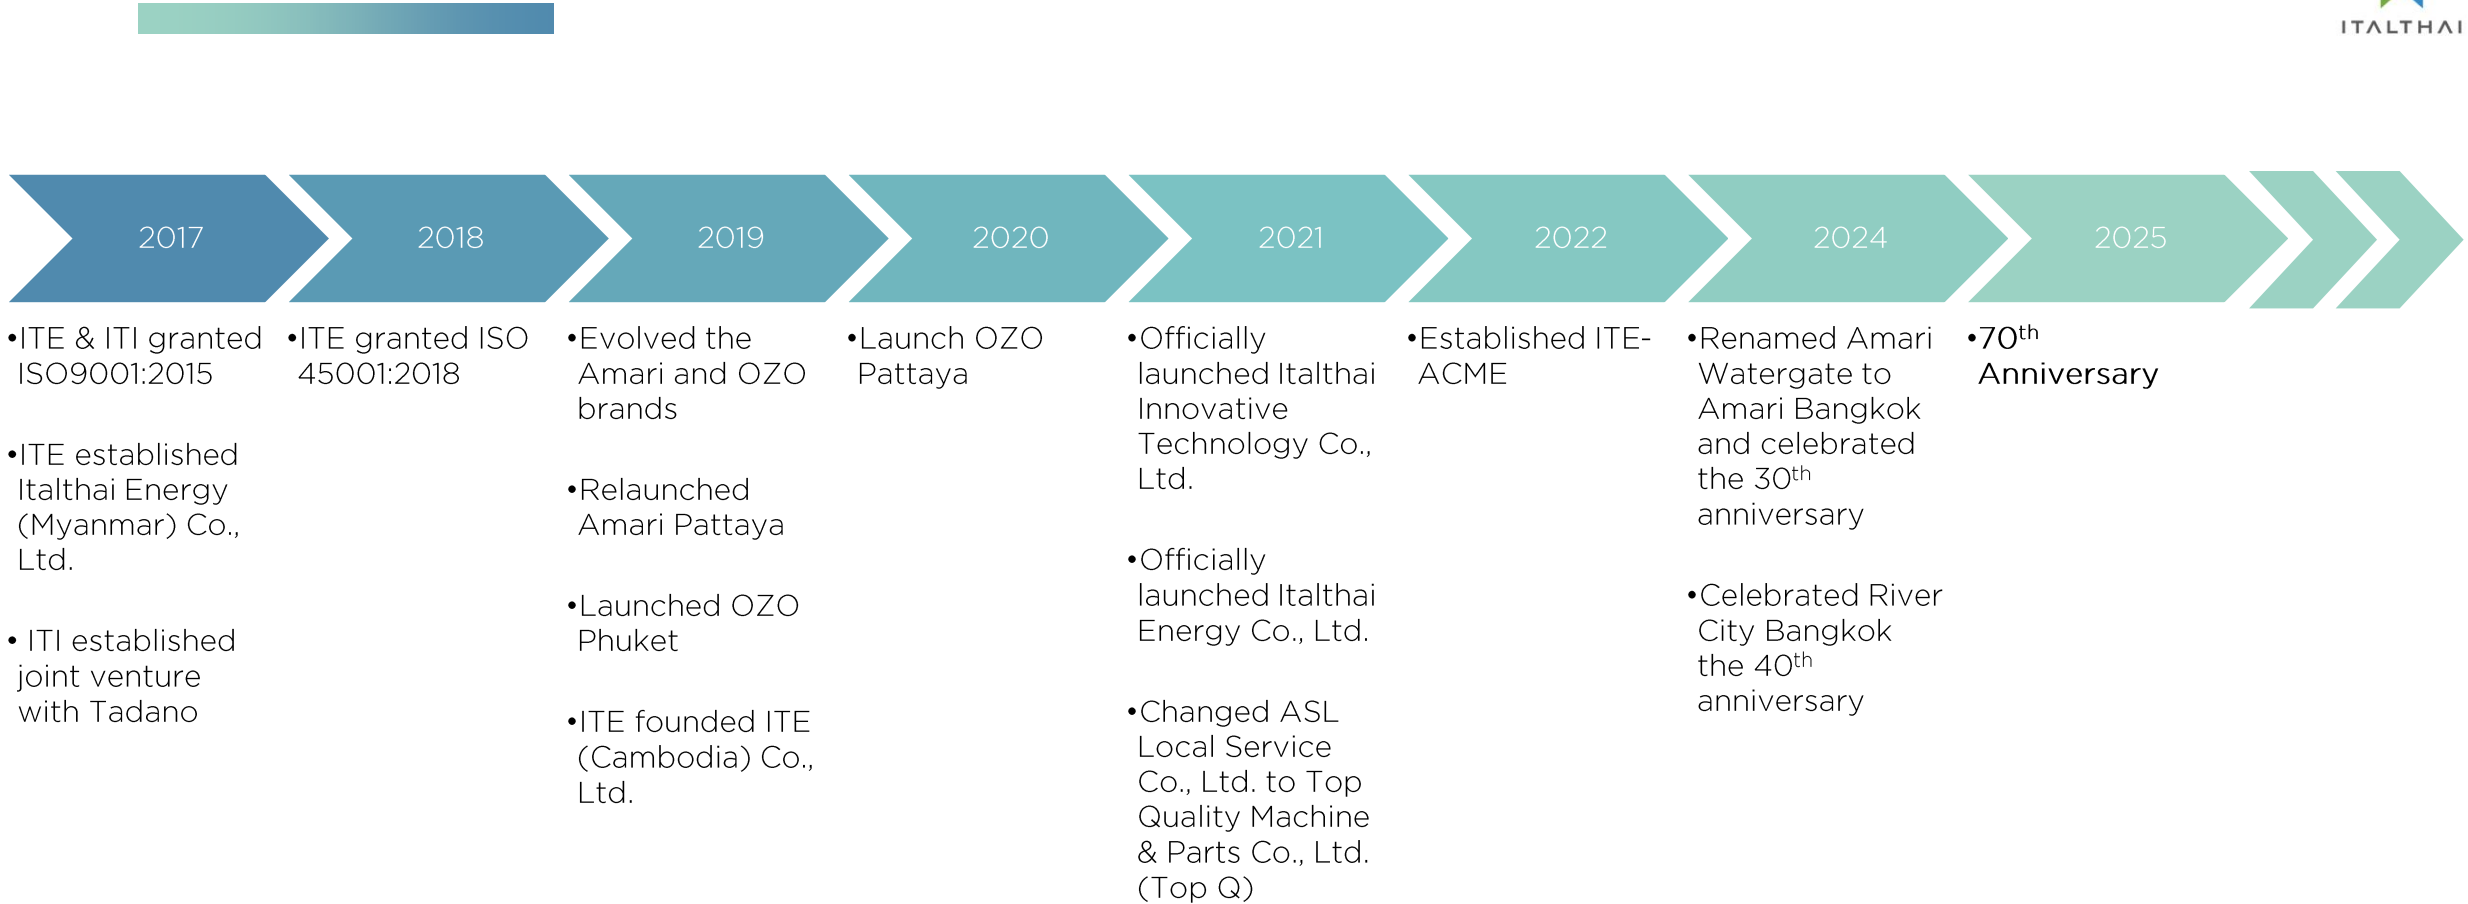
ITALTHAI

2017

•ITE & ITI granted ISO9001:2015

•ITE established Italthai Energy (Myanmar) Co., Ltd.

• ITI established joint venture with Tadano

2018

•ITE granted ISO 45001:2018

2019

•Evolved the Amari and OZO brands

•Relaunched Amari Pattaya

•Launched OZO Phuket

•ITE founded ITE (Cambodia) Co., Ltd.

2020

•Launch OZO Pattaya

2021

•Officially launched Italthai Innovative Technology Co., Ltd.

•Officially launched Italthai Energy Co., Ltd.

•Changed ASL Local Service Co., Ltd. to Top Quality Machine & Parts Co., Ltd. (Top Q)

2022

•Established ITE-ACME

2024

•Renamed Amari Watergate to Amari Bangkok and celebrated the 30$^{th}$ anniversary

•Celebrated River City Bangkok the 40$^{th}$ anniversary

2025

•70$^{th}$ Anniversary